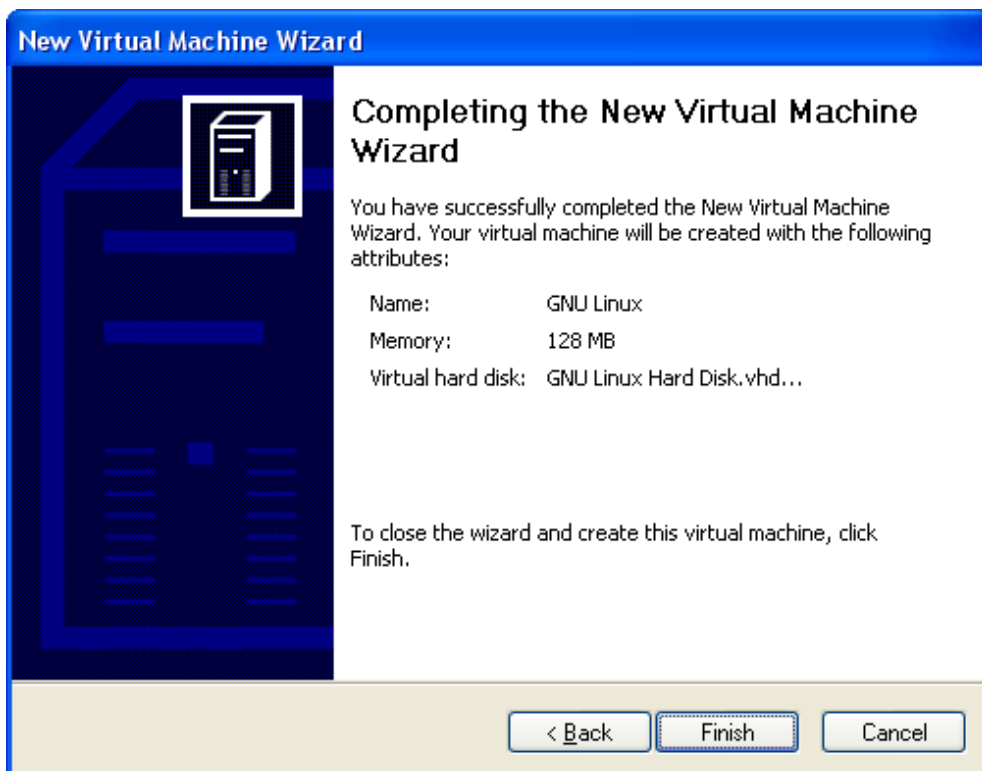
New Virtual Machine Wizard

Completing the New Virtual Machine Wizard

You have successfully completed the New Virtual Machine Wizard. Your virtual machine will be created with the following attributes:

| | |
|---|---|
| Name: | GNU Linux |
| Memory: | 128 MB |
| Virtual hard disk: | GNU Linux Hard Disk.vhd... |

To close the wizard and create this virtual machine, click Finish.

< Back
Finish
Cancel